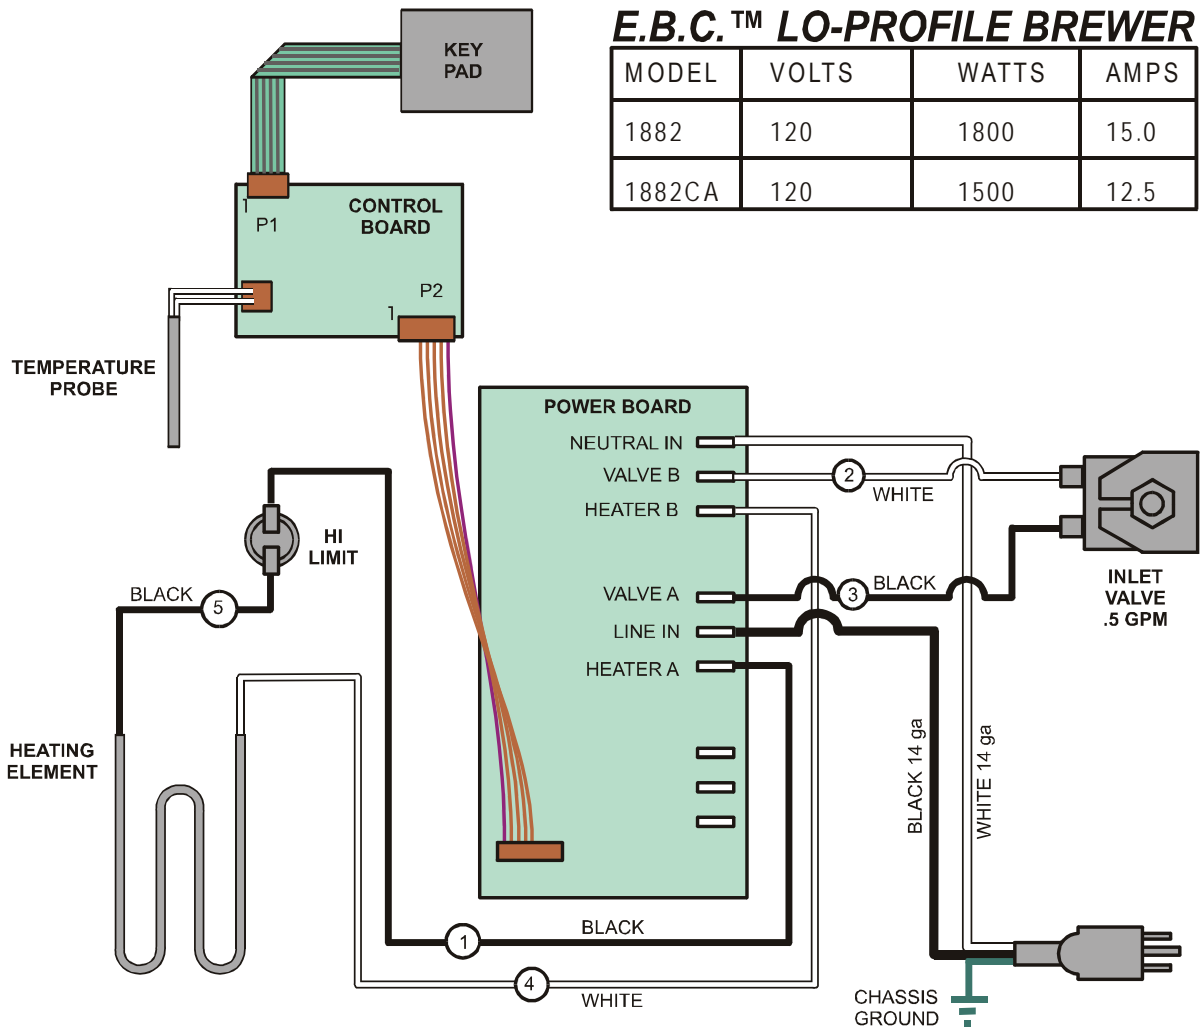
E.B.C.™ LO-PROFILE BREWER

| MODEL | VOLTS | WATTS | AMPS |
|---|---|---|---|
| 1882 | 120 | 1800 | 15.0 |
| 1882CA | 120 | 1500 | 12.5 |

KEY PAD

1
P1
CONTROL BOARD

P2
1

TEMPERATURE PROBE

POWER BOARD
NEUTRAL IN
VALVE B
HEATER B
VALVE A
LINE IN
HEATER A

2
WHITE

3
BLACK

INLET VALVE .5 GPM

HI LIMIT

BLACK
5

HEATING ELEMENT

BLACK 14 ga
WHITE 14 ga

1
BLACK

4
WHITE

CHASSIS GROUND